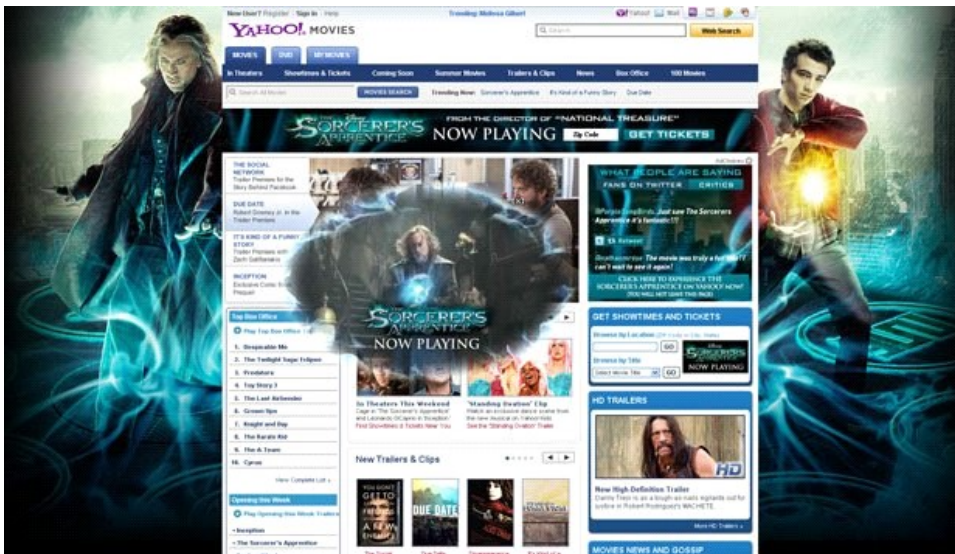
New User? Register · Sign In · Help

Trending: Melissa Gilbert

Yahoo! · Mail

YAHOO! MOVIES

Search

Web Search

MOVIES · DVD · MY MOVIES

In Theaters · Showtimes & Tickets · Coming Soon · Summer Movies · Trailers & Clips · News · Box Office · 100 Movies

Search All Movies

MOVIES SEARCH

Trending Now: Sorcerer's Apprentice · It's Kind of a Funny Story · Due Date

THE SORCERER'S APPRENTICE

FROM THE DIRECTOR OF "NATIONAL TREASURE"

NOW PLAYING

Zip Code

GET TICKETS

THE SOCIAL NETWORK
Trailer Premiere for the Story Behind Facebook

DUE DATE
Robert Downey Jr. in the Trailer Premiere

IT'S KIND OF A FUNNY STORY
Trailer Premiere with Zach Galifianakis

INCEPTION
Exclusive Comic Book Prequel

THE SORCERER'S APPRENTICE

NOW PLAYING

WHAT PEOPLE ARE SAYING

FANS ON TWITTER · CRITICS

Just saw The Sorcerers Apprentice it's fantastic!!!

Retweet

The movie was truly a fun ride!! can't wait to see it again!

CLICK HERE TO EXPERIENCE THE SORCERER'S APPRENTICE ON YAHOO! NOW!
(YOU WILL NOT LEAVE THIS PAGE)

Top Box Office

Play Top Box Office

1. Despicable Me
2. The Twilight Saga: Eclipse
3. Predators
4. Toy Story 3
5. The Last Airbender
6. Grown Ups
7. Knight and Day
8. The Karate Kid
9. The A-Team
10. Cyrus

View Complete List »

Opening this Week

Play Opening this Week Trailers

• Inception
• The Sorcerer's Apprentice

In Theaters This Weekend
Cage in 'The Sorcerer's Apprentice' and Leonardo DiCaprio in 'Inception'
Find Showtimes & Tickets Now

"Standing Ovation" Clip
Watch an exclusive dance scene from the new musical on Yahoo! Kids
See the 'Standing Ovation' Trailer

GET SHOWTIMES AND TICKETS

Browse by Location

GO

Browse by Title

Select Movie Title

GO

NOW PLAYING

HD TRAILERS

HD

New High Definition Trailer
Danny Trejo is as tough-as-nails vigilante out for justice in Robert Rodriguez's MACHETE.

More HD Trailers »

New Trailers & Clips

YOU DON'T GET TO 500 MILLION FRIENDS WITHOUT MAKING A FEW ENEMIES

DUE DATE

MOVIES NEWS AND GOSSIP